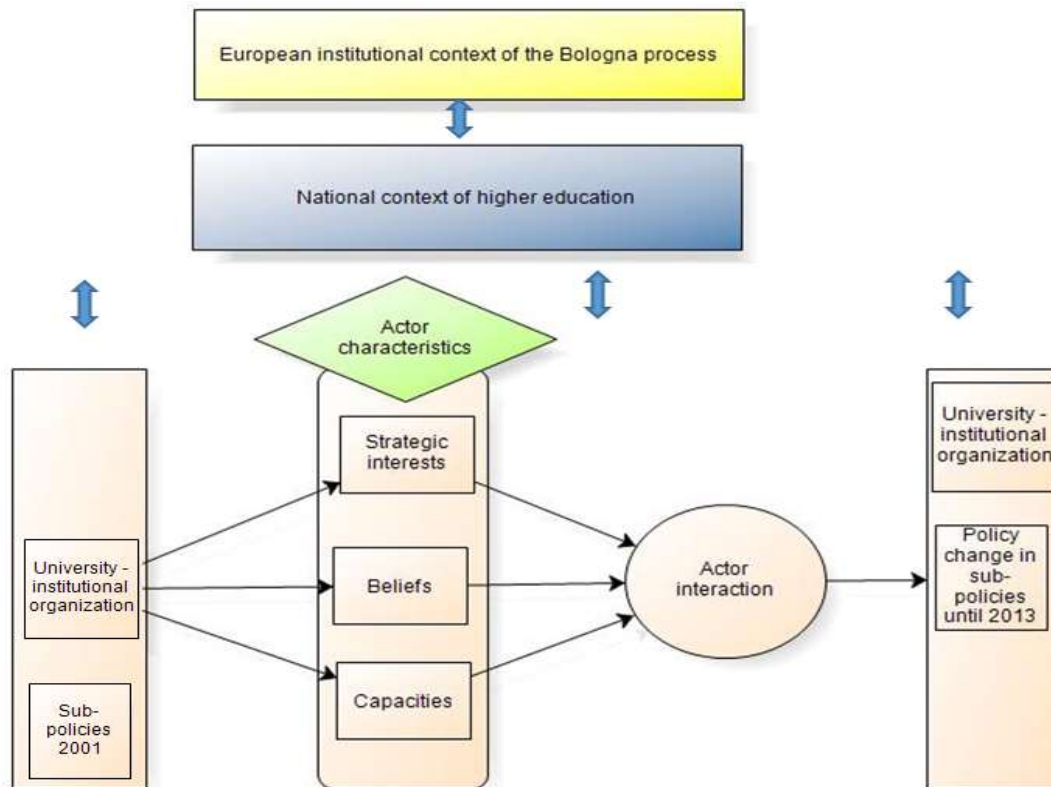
European institutional context of the Bologna process

National context of higher education

Actor characteristics

University - institutional organization

Sub-policies 2001

Strategic interests

Beliefs

Capacities

Actor interaction

University - institutional organization

Policy change in sub-policies until 2013